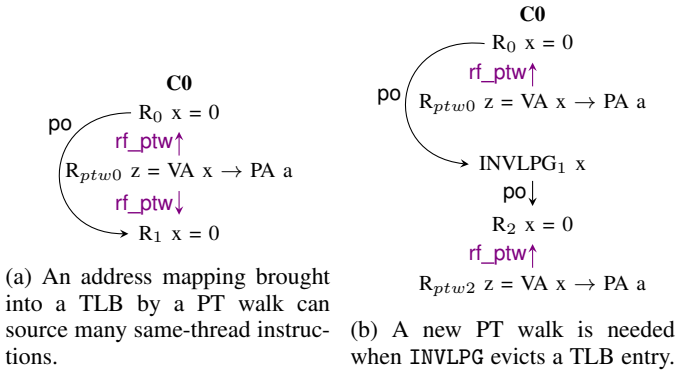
C0

po

$R_0$ x = 0

rf_ptw↑

$R_{ptw0}$ z = VA x → PA a

rf_ptw↓

$R_1$ x = 0

(a) An address mapping brought into a TLB by a PT walk can source many same-thread instructions.

C0

po

$R_0$ x = 0

rf_ptw↑

$R_{ptw0}$ z = VA x → PA a

$INVLPG_1$ x

po↓

$R_2$ x = 0

rf_ptw↑

$R_{ptw2}$ z = VA x → PA a

(b) A new PT walk is needed when INVLPG evicts a TLB entry.